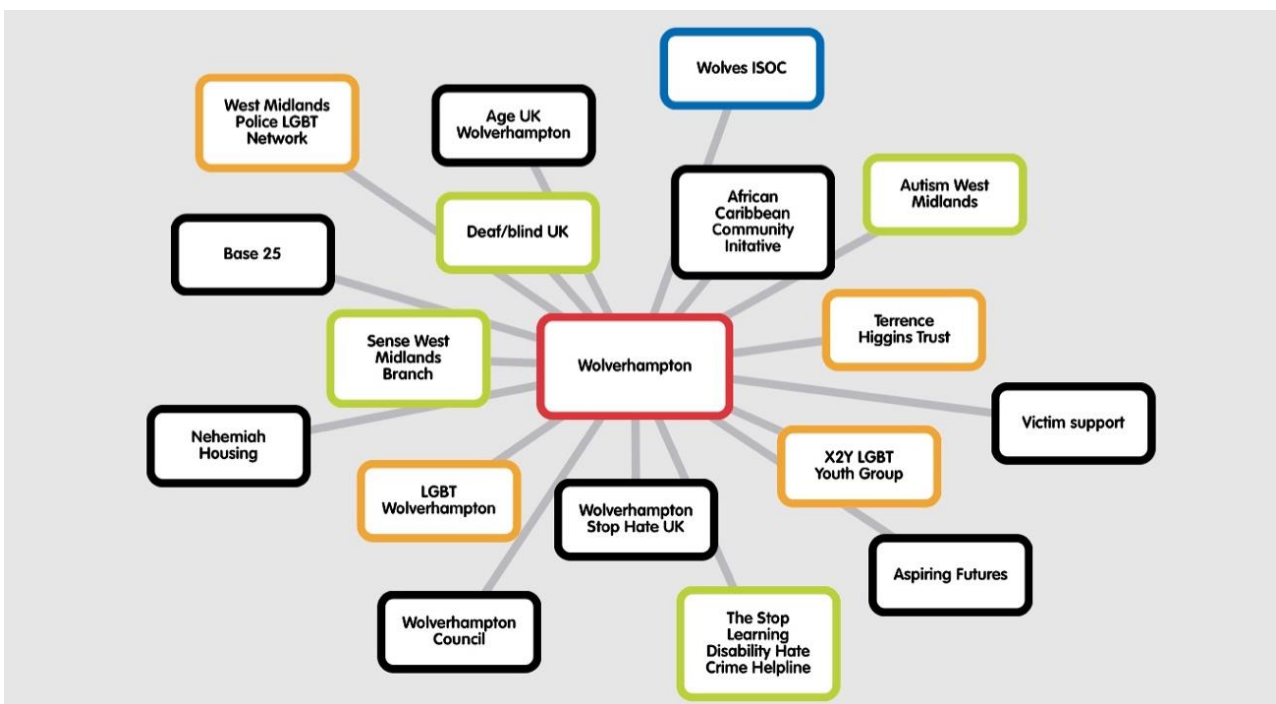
Wolves ISOC

West Midlands Police LGBT Network

Age UK Wolverhampton

African Caribbean Community Initative

Autism West Midlands

Deaf/blind UK

Base 25

Terrence Higgins Trust

Sense West Midlands Branch

Wolverhampton

Victim support

Nehemiah Housing

X2Y LGBT Youth Group

LGBT Wolverhampton

Wolverhampton Stop Hate UK

Aspiring Futures

Wolverhampton Council

The Stop Learning Disability Hate Crime Helpline